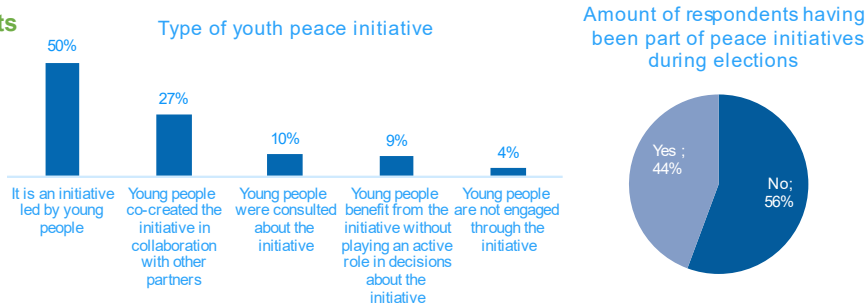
ts

Type of youth peace initiative

50%

27%

10%

9%

4%

It is an initiative led by young people

Young people co-created the initiative in collaboration with other partners

Young people were consulted about the initiative

Young people benefit from the initiative without playing an active role in decisions about the initiative

Young people are not engaged through the initiative

Amount of respondents having been part of peace initiatives during elections

Yes ; 44%

No; 56%